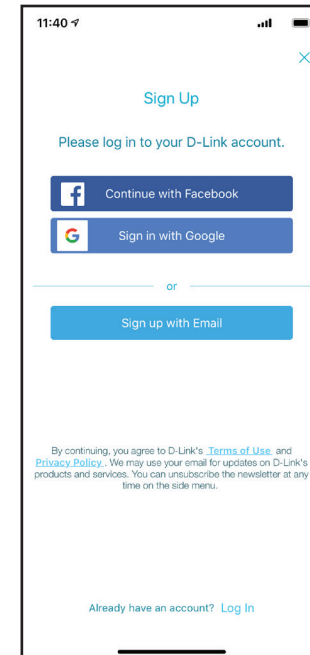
11:40

×

Sign Up

Please log in to your D-Link account.

Continue with Facebook

Sign in with Google

or

Sign up with Email

By continuing, you agree to D-Link's Terms of Use and Privacy Policy. We may use your email for updates on D-Link's products and services. You can unsubscribe the newsletter at any time on the side menu.

Already have an account? Log In